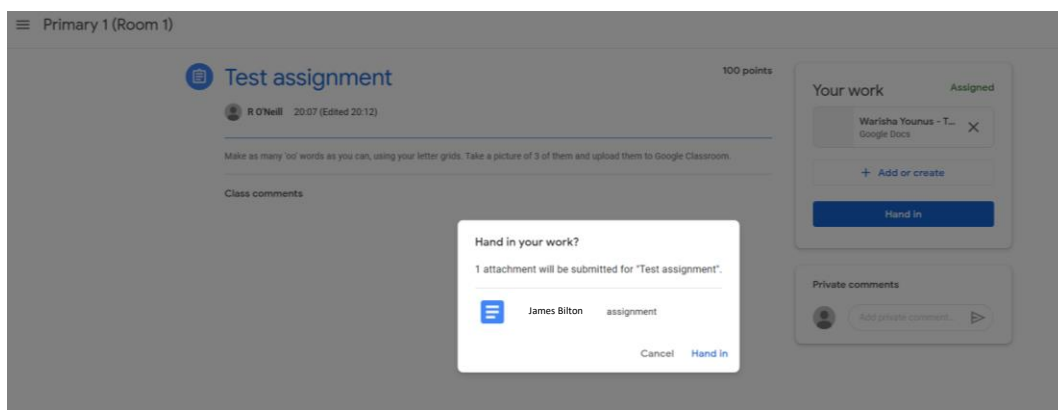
Primary 1 (Room 1)

Test assignment

100 points

R O'Neill 20:07 (Edited 20:12)

Make as many 'oo' words as you can, using your letter grids. Take a picture of 3 of them and upload them to Google Classroom.

Class comments

Your work

Assigned

Warisha Younus - T...
Google Docs

+ Add or create

Hand in

Private comments

Add private comment...

Hand in your work?

1 attachment will be submitted for "Test assignment".

James Bilton assignment

Cancel Hand in